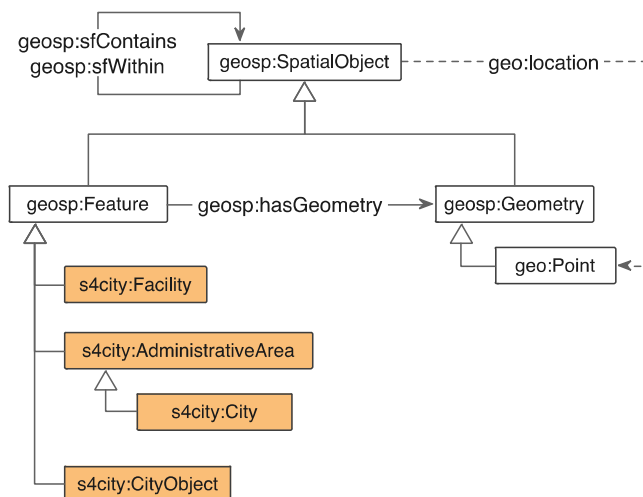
geosp:sfContains
geosp:sfWithin

geosp:SpatialObject

geo:location

geosp:Feature

geosp:hasGeometry

geosp:Geometry

geo:Point

s4city:Facility

s4city:AdministrativeArea

s4city:City

s4city:CityObject